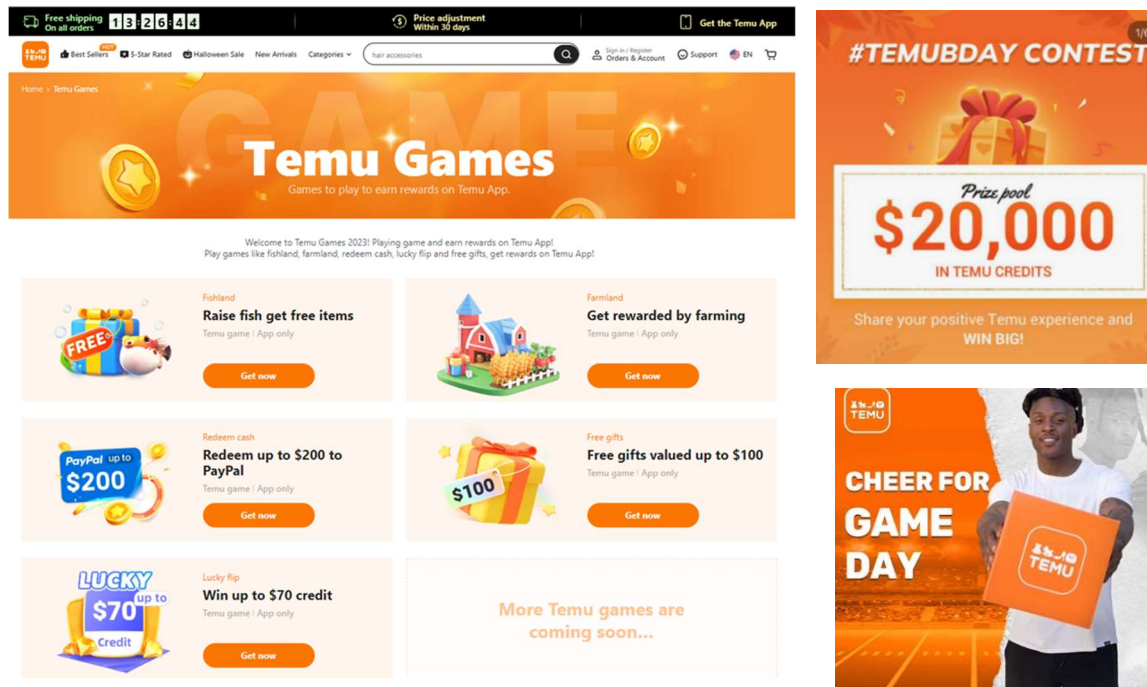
Free shipping
On all orders
13:26:44

Price adjustment
Within 30 days

Get the Temu App

TEMU
Best Sellers HOT
5-Star Rated
Halloween Sale
New Arrivals
Categories
hair accessories
Sign in / Register
Orders & Account
Support
EN

Home > Temu Games

GAME

Temu Games
Games to play to earn rewards on Temu App.

Welcome to Temu Games 2023! Playing game and earn rewards on Temu App!
Play games like fishland, farmland, redeem cash, lucky flip and free gifts, get rewards on Temu App!

FREE
Fishland
Raise fish get free items
Temu game | App only
Get now

Farmland
Get rewarded by farming
Temu game | App only
Get now

PayPal up to $200
Redeem cash
Redeem up to $200 to PayPal
Temu game | App only
Get now

$100
Free gifts
Free gifts valued up to $100
Temu game | App only
Get now

LUCKY
$70 up to
Credit
Lucky flip
Win up to $70 credit
Temu game | App only
Get now

More Temu games are coming soon...

#TEMUBDAY CONTEST
1/6
Prize pool
$20,000
IN TEMU CREDITS
Share your positive Temu experience and WIN BIG!

TEMU
CHEER FOR
GAME
DAY
TEMU